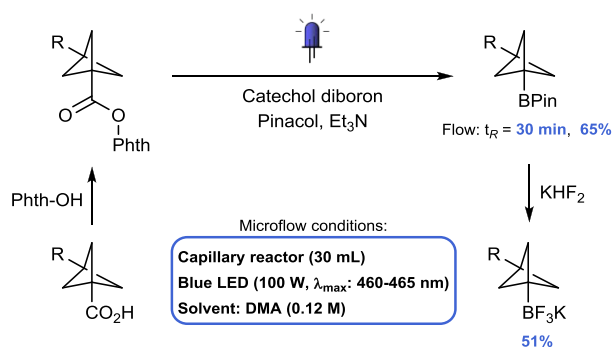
R

O

O

Phth

Catechol diboron

Pinacol, Et$_3$N

R

BPin

Flow: t$_R$ = 30 min, 65%

KHF$_2$

R

BF$_3$K

51%

Phth-OH

R

CO$_2$H

Microflow conditions:

Capillary reactor (30 mL)

Blue LED (100 W, $\lambda_{max}$: 460-465 nm)

Solvent: DMA (0.12 M)